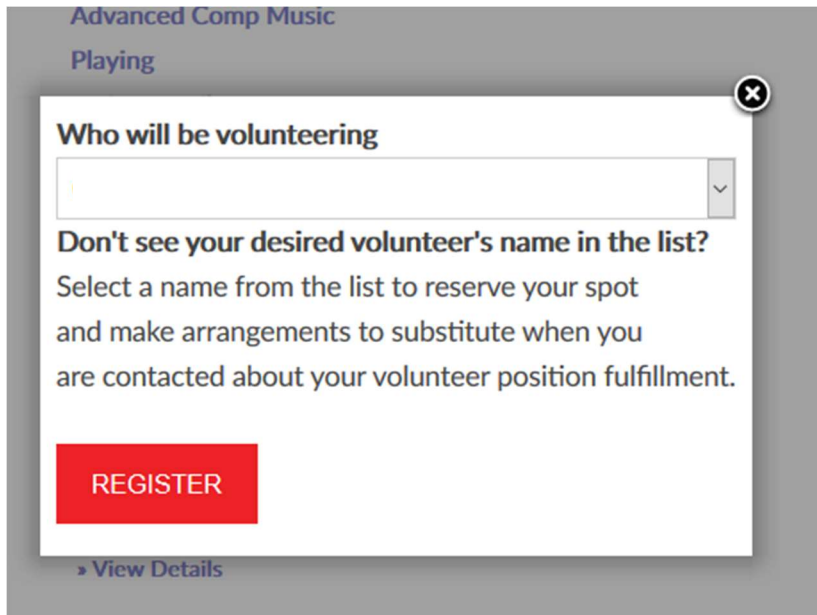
Advanced Comp Music

Playing

Who will be volunteering

Don't see your desired volunteer's name in the list?

Select a name from the list to reserve your spot and make arrangements to substitute when you are contacted about your volunteer position fulfillment.

REGISTER

» View Details